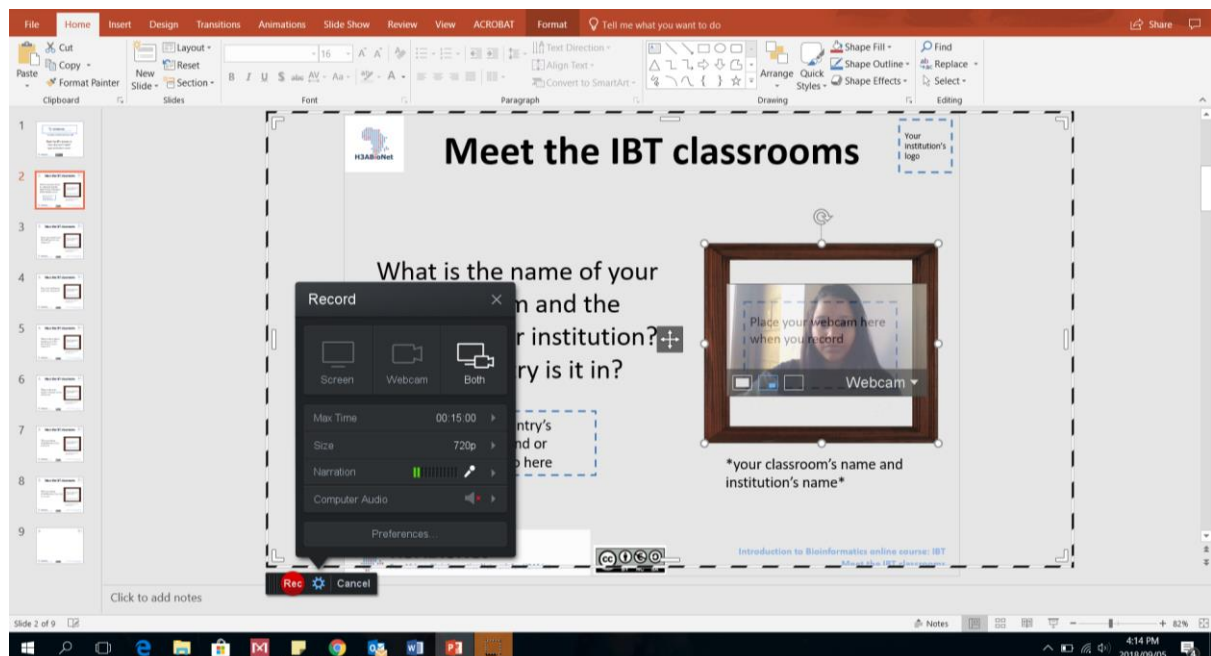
File Home Insert Design Transitions Animations Slide Show Review View ACROBAT Format Tell me what you want to do Share

Cut Copy Paste Format Painter Clipboard
New Slide Layout Reset Section Slides
16 Font
Text Direction Align Text Convert to SmartArt Paragraph
Arrange Quick Styles Shape Fill Shape Outline Shape Effects Drawing
Find Replace Select Editing

1 2 3 4 5 6 7 8 9

H3ABioNet

Meet the IBT classrooms

Your institution's logo

What is the name of your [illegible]m and the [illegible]r institution? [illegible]ry is it in?

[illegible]ntry's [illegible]nd or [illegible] here

Place your webcam here when you record

Webcam

*your classroom's name and institution's name*

Introduction to Bioinformatics online course: IBT Meet the IBT classrooms

Record
Screen Webcam Both
Max Time 00:15:00
Size 720p
Narration
Computer Audio
Preferences...
Rec Cancel

Click to add notes

Slide 2 of 9 Notes 82%

4:14 PM 2018/09/05